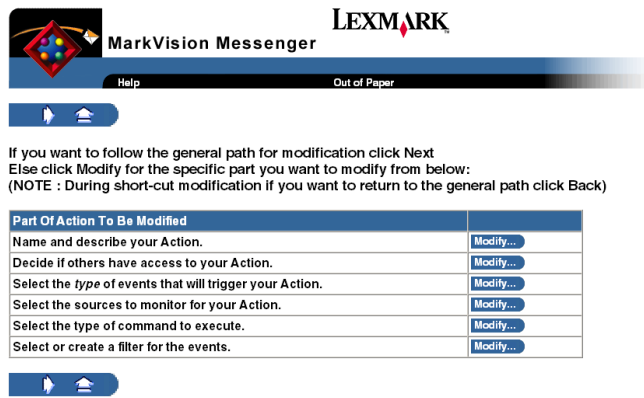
LEXMARK

MarkVision Messenger

Help

Out of Paper

If you want to follow the general path for modification click Next
Else click Modify for the specific part you want to modify from below:
(NOTE : During short-cut modification if you want to return to the general path click Back)

| Part Of Action To Be Modified | |
|---|---|
| Name and describe your Action. | Modify... |
| Decide if others have access to your Action. | Modify... |
| Select the *type* of events that will trigger your Action. | Modify... |
| Select the sources to monitor for your Action. | Modify... |
| Select the type of command to execute. | Modify... |
| Select or create a filter for the events. | Modify... |